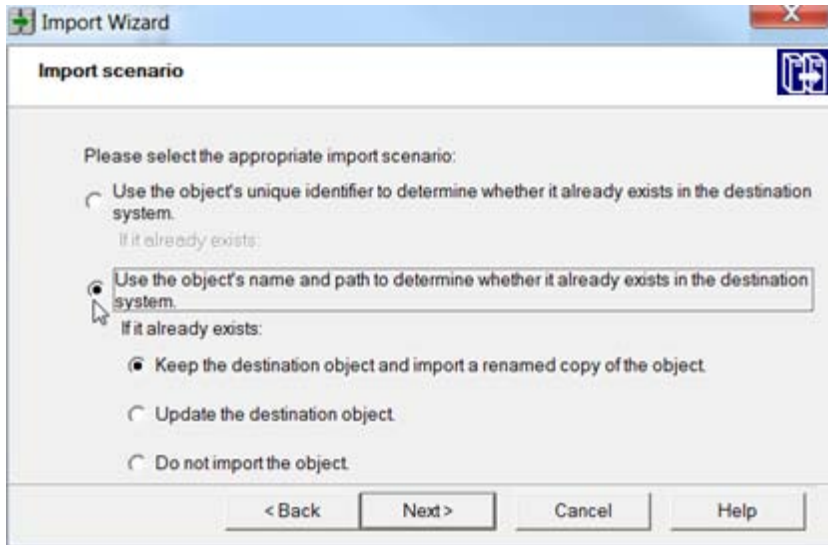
Import Wizard

Import scenario

Please select the appropriate import scenario:

Use the object's unique identifier to determine whether it already exists in the destination system.

If it already exists:

Use the object's name and path to determine whether it already exists in the destination system.

If it already exists:

Keep the destination object and import a renamed copy of the object.

Update the destination object.

Do not import the object.

< Back

Next >

Cancel

Help